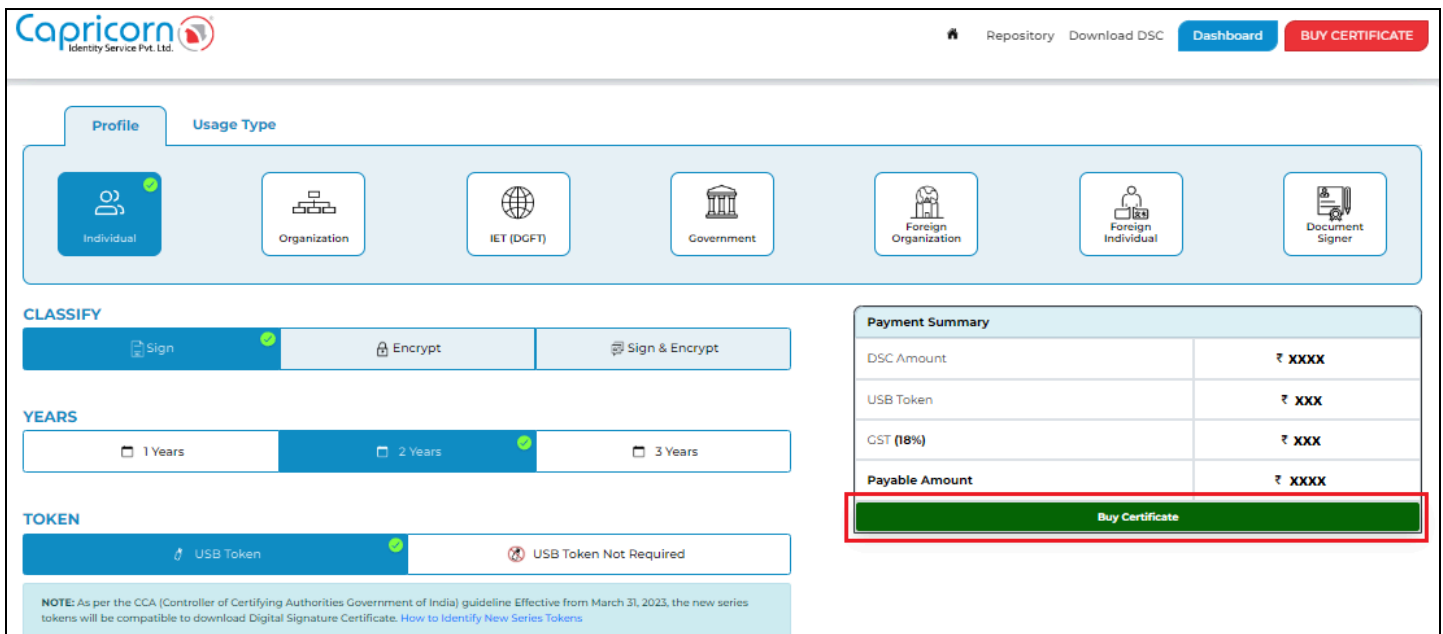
Capricorn
Identity Service Pvt. Ltd.

Repository Download DSC Dashboard BUY CERTIFICATE

Profile Usage Type

Individual Organization IET (DGFT) Government Foreign Organization Foreign Individual Document Signer

CLASSIFY

Sign Encrypt Sign & Encrypt

YEARS

1 Years 2 Years 3 Years

TOKEN

USB Token USB Token Not Required

NOTE: As per the CCA (Controller of Certifying Authorities Government of India) guideline Effective from March 31, 2023, the new series tokens will be compatible to download Digital Signature Certificate. How to Identify New Series Tokens

| Payment Summary | |
|---|---|
| DSC Amount | ₹ XXXX |
| USB Token | ₹ XXX |
| GST (18%) | ₹ XXX |
| Payable Amount | ₹ XXXX |

Buy Certificate